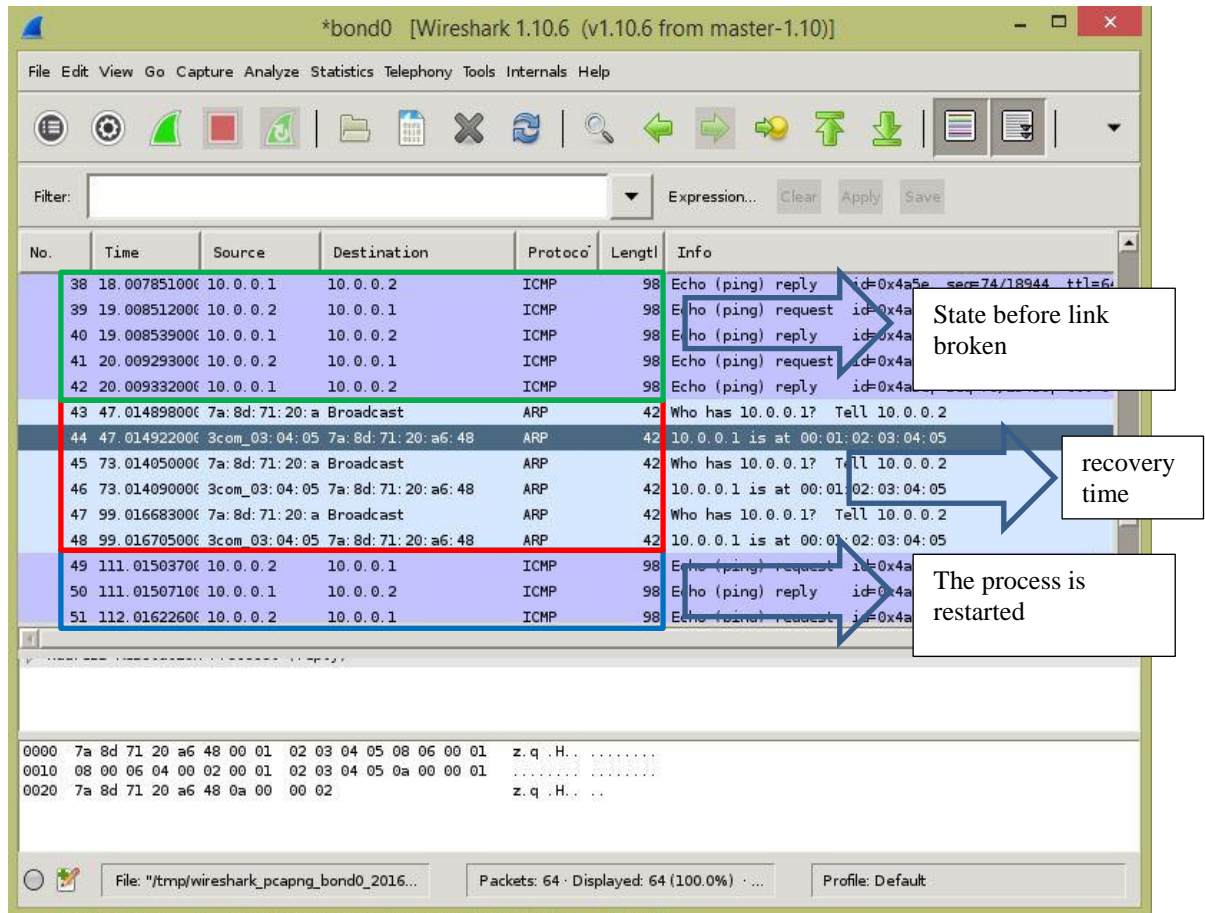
*bond0 [Wireshark 1.10.6 (v1.10.6 from master-1.10)]

File Edit View Go Capture Analyze Statistics Telephony Tools Internals Help

Filter: Expression... Clear Apply Save

| No. | Time | Source | Destination | Protoco | Lengtl | Info |
|---|---|---|---|---|---|---|
| 38 | 18.00785100( | 10.0.0.1 | 10.0.0.2 | ICMP | 98 | Echo (ping) reply id=0x4a5e seq=74/18944 ttl=6 |
| 39 | 19.00851200( | 10.0.0.2 | 10.0.0.1 | ICMP | 98 | Echo (ping) request id=0x4a |
| 40 | 19.00853900( | 10.0.0.1 | 10.0.0.2 | ICMP | 98 | Echo (ping) reply id=0x4a |
| 41 | 20.00929300( | 10.0.0.2 | 10.0.0.1 | ICMP | 98 | Echo (ping) request id=0x4a |
| 42 | 20.00933200( | 10.0.0.1 | 10.0.0.2 | ICMP | 98 | Echo (ping) reply id=0x4a |
| 43 | 47.01489800( | 7a:8d:71:20:a | Broadcast | ARP | 42 | Who has 10.0.0.1? Tell 10.0.0.2 |
| 44 | 47.01492200( | 3com_03:04:05 | 7a:8d:71:20:a6:48 | ARP | 42 | 10.0.0.1 is at 00:01:02:03:04:05 |
| 45 | 73.01405000( | 7a:8d:71:20:a | Broadcast | ARP | 42 | Who has 10.0.0.1? Tell 10.0.0.2 |
| 46 | 73.01409000( | 3com_03:04:05 | 7a:8d:71:20:a6:48 | ARP | 42 | 10.0.0.1 is at 00:01:02:03:04:05 |
| 47 | 99.01668300( | 7a:8d:71:20:a | Broadcast | ARP | 42 | Who has 10.0.0.1? Tell 10.0.0.2 |
| 48 | 99.01670500( | 3com_03:04:05 | 7a:8d:71:20:a6:48 | ARP | 42 | 10.0.0.1 is at 00:01:02:03:04:05 |
| 49 | 111.0150370( | 10.0.0.2 | 10.0.0.1 | ICMP | 98 | Echo (ping) request id=0x4a |
| 50 | 111.0150710( | 10.0.0.1 | 10.0.0.2 | ICMP | 98 | Echo (ping) reply id=0x4a |
| 51 | 112.0162260( | 10.0.0.2 | 10.0.0.1 | ICMP | 98 | Echo (ping) request id=0x4a |

State before link broken

recovery time

The process is restarted

0000 7a 8d 71 20 a6 48 00 01 02 03 04 05 08 06 00 01 z.q .H.. ........
0010 08 00 06 04 00 02 00 01 02 03 04 05 0a 00 00 01 ........ ........
0020 7a 8d 71 20 a6 48 0a 00 00 02 z.q .H.. ..

File: "/tmp/wireshark_pcapng_bond0_2016... Packets: 64 · Displayed: 64 (100.0%) · ... Profile: Default